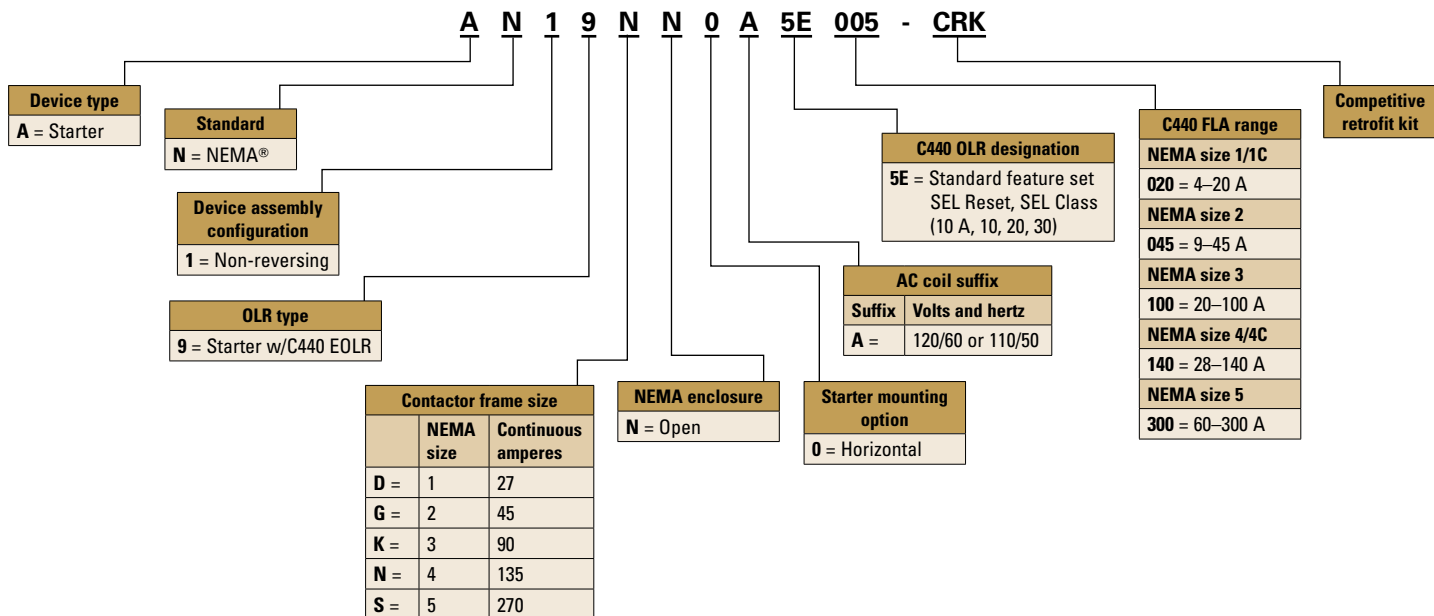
A N 1 9 N N 0 A 5E 005 - CRK

Device type
A = Starter

Standard
N = NEMA®

Device assembly configuration
1 = Non-reversing

OLR type
9 = Starter w/C440 EOLR

Contactor frame size

| | NEMA size | Continuous amperes |
|---|---|---|
| D = | 1 | 27 |
| G = | 2 | 45 |
| K = | 3 | 90 |
| N = | 4 | 135 |
| S = | 5 | 270 |

NEMA enclosure
N = Open

Starter mounting option
0 = Horizontal

AC coil suffix

| Suffix | Volts and hertz |
|---|---|
| A = | 120/60 or 110/50 |

C440 OLR designation
5E = Standard feature set SEL Reset, SEL Class (10 A, 10, 20, 30)

C440 FLA range
NEMA size 1/1C
020 = 4–20 A
NEMA size 2
045 = 9–45 A
NEMA size 3
100 = 20–100 A
NEMA size 4/4C
140 = 28–140 A
NEMA size 5
300 = 60–300 A

Competitive retrofit kit